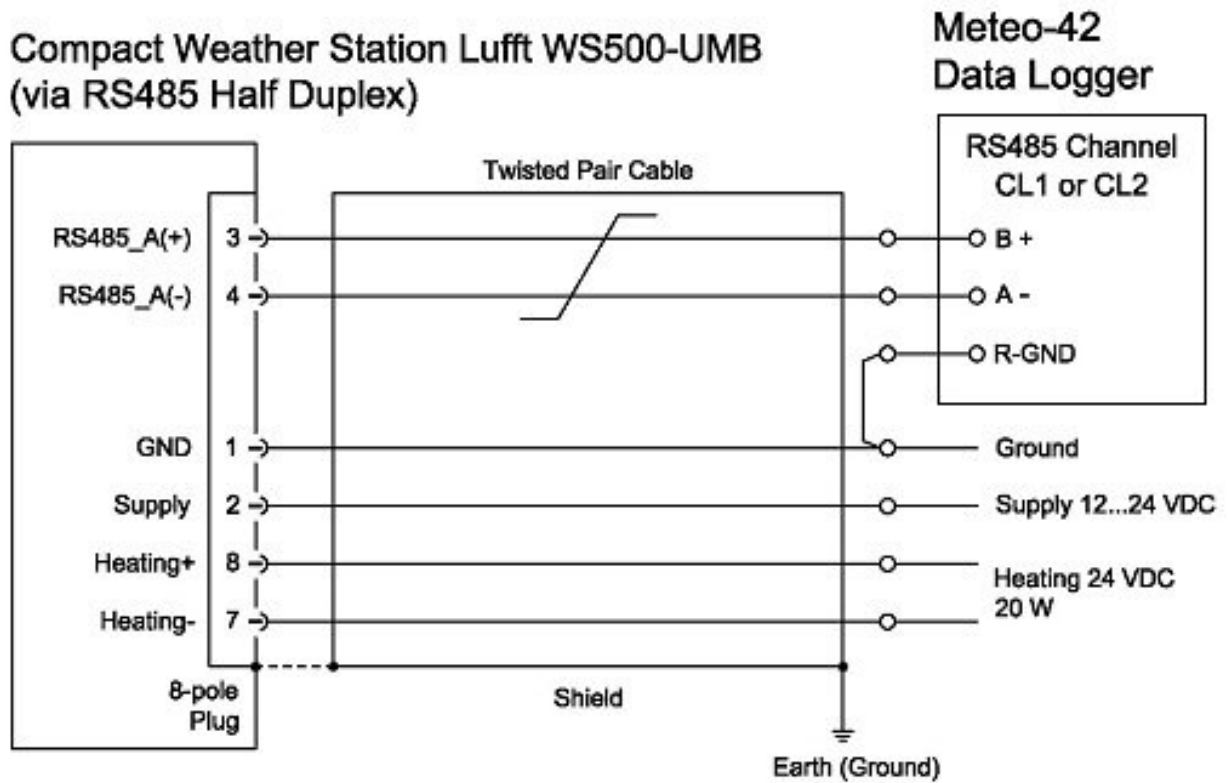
Compact Weather Station Lufft WS500-UMB
(via RS485 Half Duplex)

Meteo-42
Data Logger

RS485 Channel
CL1 or CL2

Twisted Pair Cable

RS485_A(+) 3
RS485_A(-) 4

B +
A -
R-GND

GND 1
Ground

Supply 2
Supply 12...24 VDC

Heating+ 8
Heating- 7
Heating 24 VDC
20 W

8-pole
Plug

Shield

Earth (Ground)